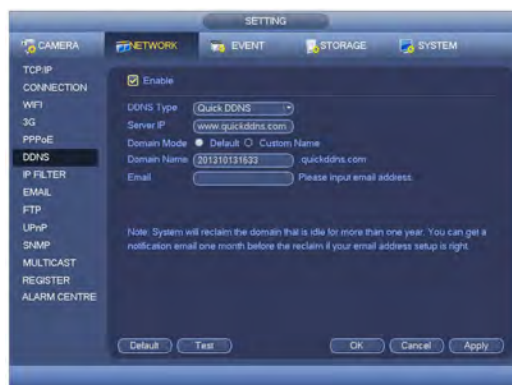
SETTING

CAMERA
NETWORK
EVENT
STORAGE
SYSTEM

TCP/IP
CONNECTION
WIFI
3G
PPPoE
DDNS
IP FILTER
EMAIL
FTP
UPnP
SNMP
MULTICAST
REGISTER
ALARM CENTRE

Enable

DDNS Type Quick DDNS
Server IP www.quickddns.com
Domain Mode Default Custom Name
Domain Name 201310131633 .quickddns.com
Email Please input email address.

Note: System will reclaim the domain that is idle for more than one year. You can get a notification email one month before the reclaim if your email address setup is right.

Default Test OK Cancel Apply